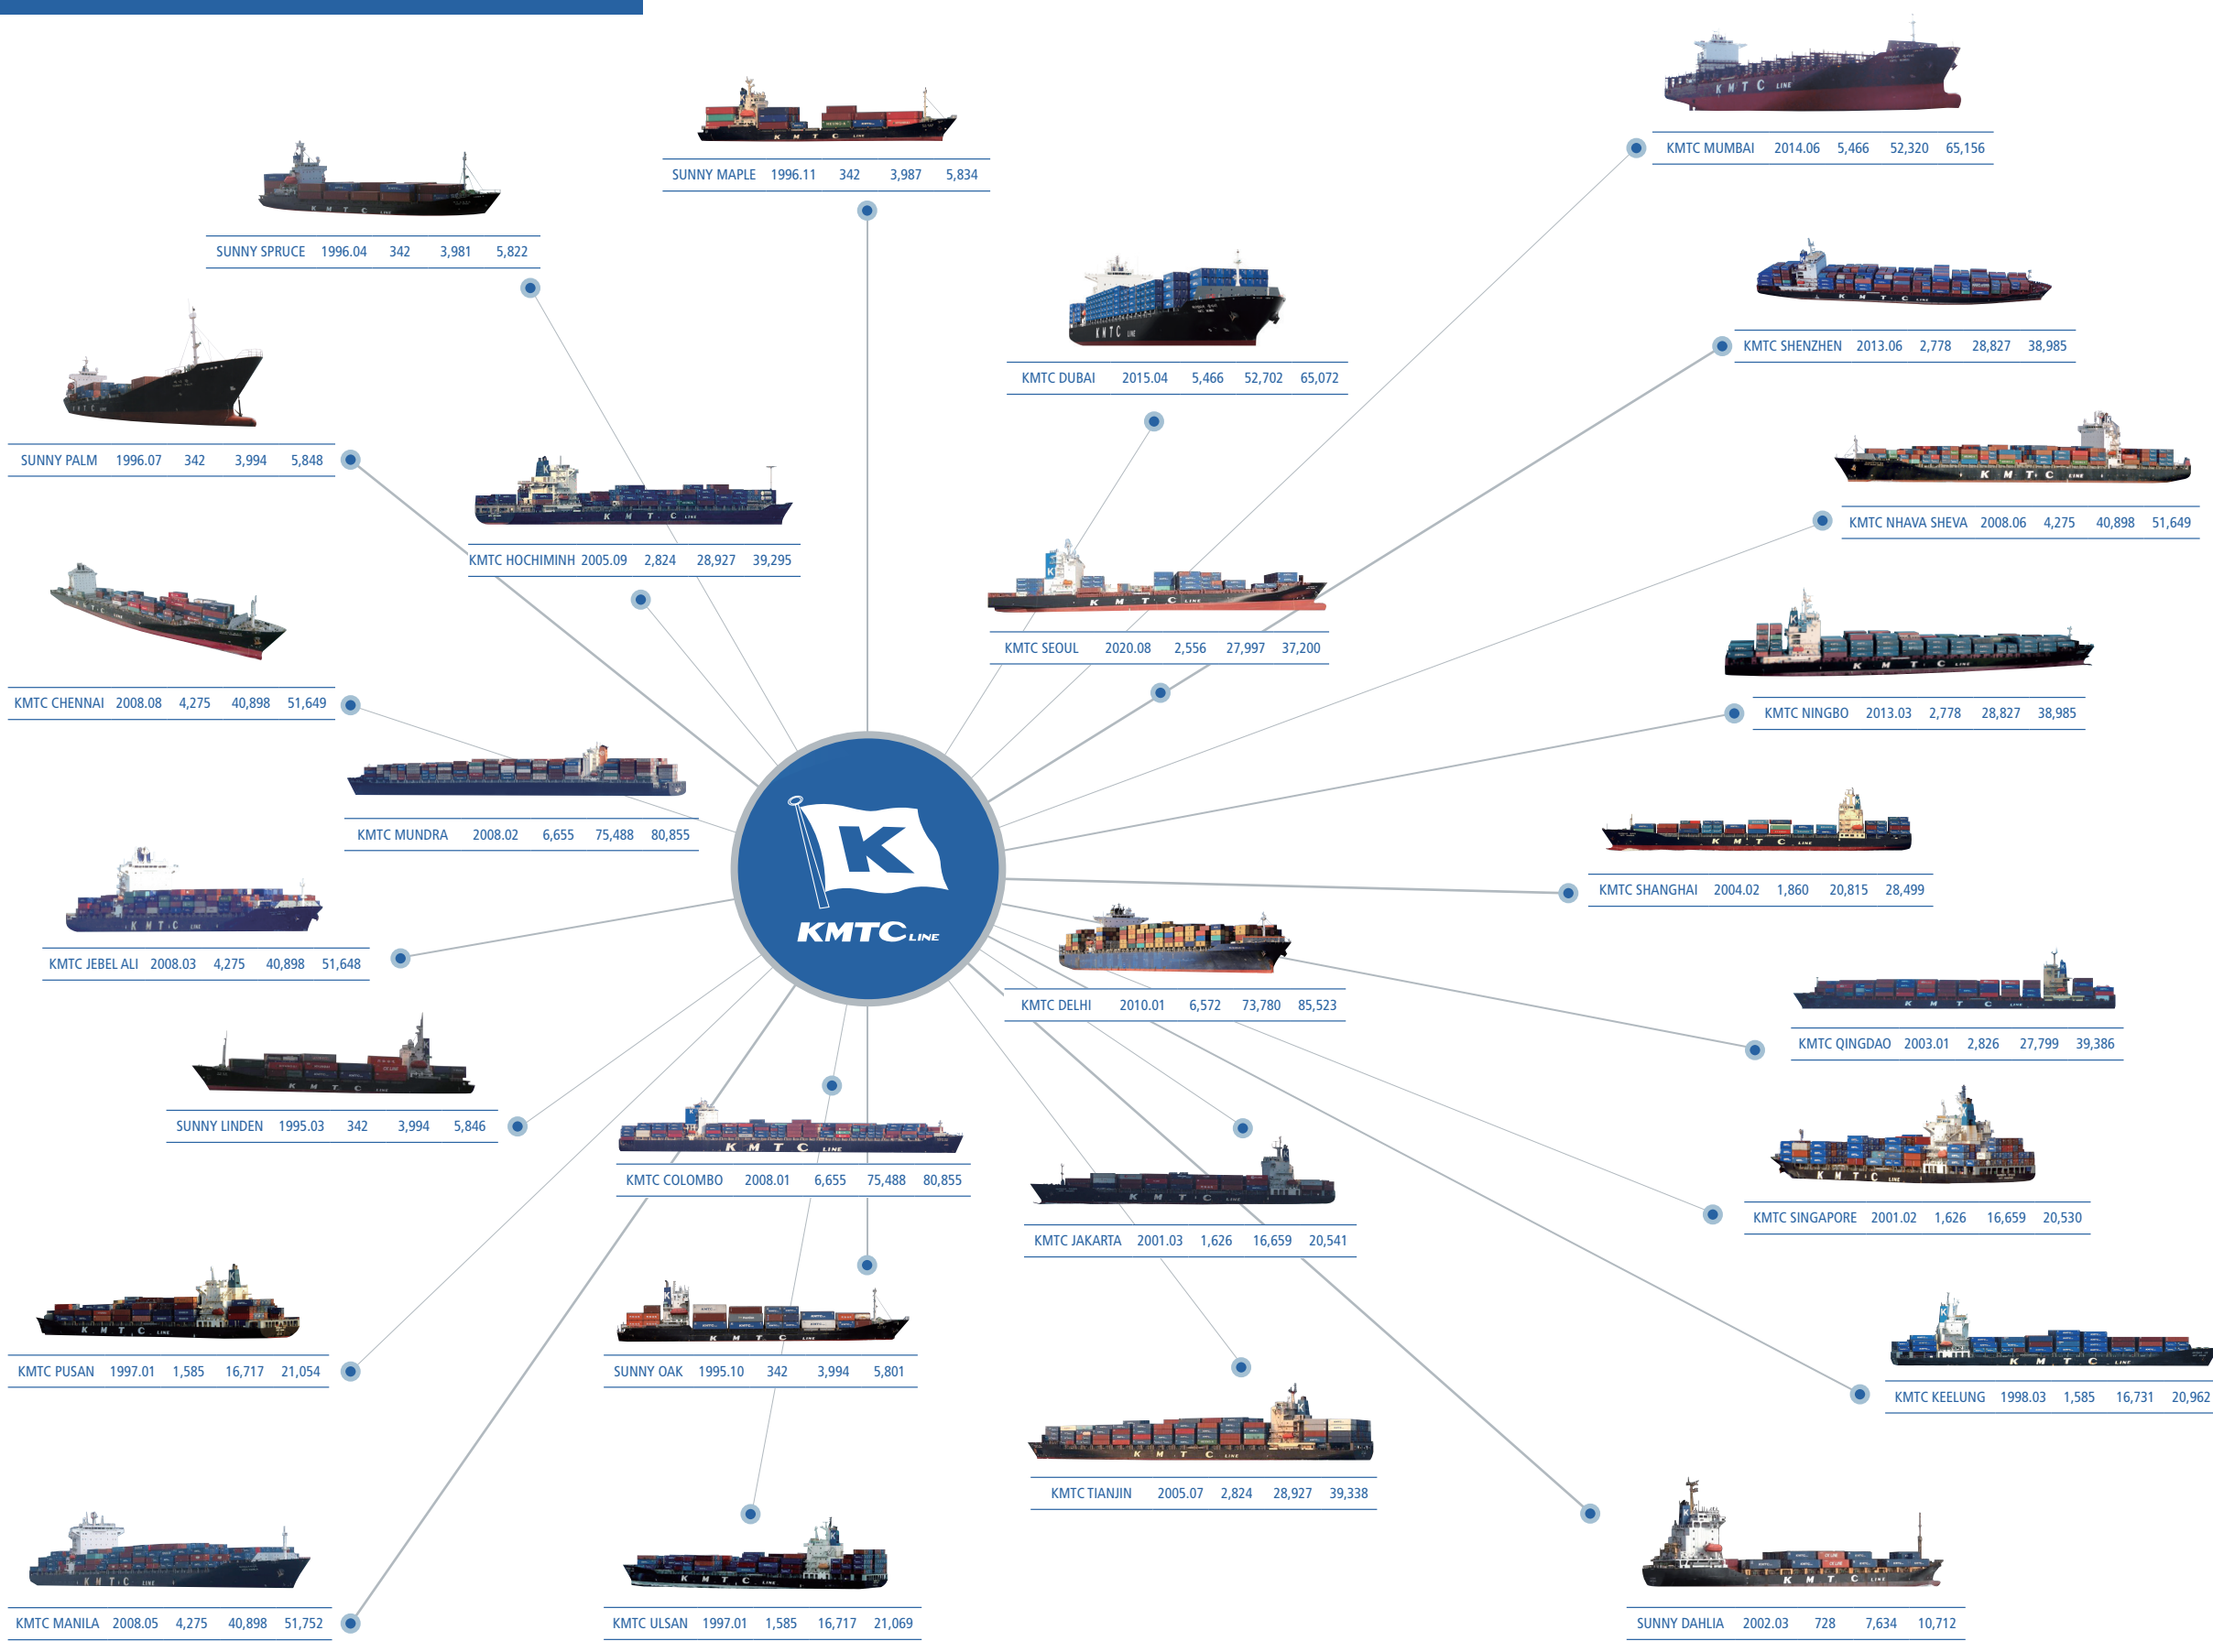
SUNNY MAPLE 1996.11 342 3,987 5,834

KMTC MUMBAI 2014.06 5,466 52,320 65,156

SUNNY SPRUCE 1996.04 342 3,981 5,822

KMTC DUBAI 2015.04 5,466 52,702 65,072

KMTC SHENZHEN 2013.06 2,778 28,827 38,985

SUNNY PALM 1996.07 342 3,994 5,848

KMTC HOCHIMINH 2005.09 2,824 28,927 39,295

KMTC NHAVA SHEVA 2008.06 4,275 40,898 51,649

KMTC SEOUL 2020.08 2,556 27,997 37,200

KMTC CHENNAI 2008.08 4,275 40,898 51,649

KMTC NINGBO 2013.03 2,778 28,827 38,985

KMTC MUNDRA 2008.02 6,655 75,488 80,855

KMTC LINE

KMTC SHANGHAI 2004.02 1,860 20,815 28,499

KMTC JEBEL ALI 2008.03 4,275 40,898 51,648

KMTC DELHI 2010.01 6,572 73,780 85,523

KMTC QINGDAO 2003.01 2,826 27,799 39,386

SUNNY LINDEN 1995.03 342 3,994 5,846

KMTC COLOMBO 2008.01 6,655 75,488 80,855

KMTC SINGAPORE 2001.02 1,626 16,659 20,530

KMTC JAKARTA 2001.03 1,626 16,659 20,541

KMTC PUSAN 1997.01 1,585 16,717 21,054

SUNNY OAK 1995.10 342 3,994 5,801

KMTC KEELUNG 1998.03 1,585 16,731 20,962

KMTC TIANJIN 2005.07 2,824 28,927 39,338

KMTC MANILA 2008.05 4,275 40,898 51,752

KMTC ULSAN 1997.01 1,585 16,717 21,069

SUNNY DAHLIA 2002.03 728 7,634 10,712